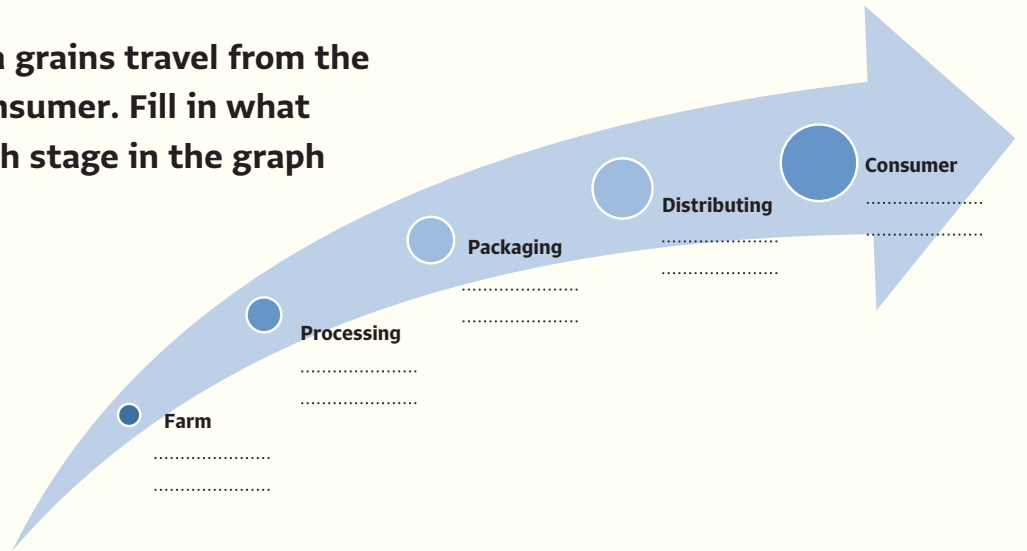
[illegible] grains travel from the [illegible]nsumer. Fill in what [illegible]h stage in the graph

Farm
.....................
.....................

Processing
.....................
.....................

Packaging
.....................
.....................

Distributing
.....................
.....................

Consumer
.....................
.....................